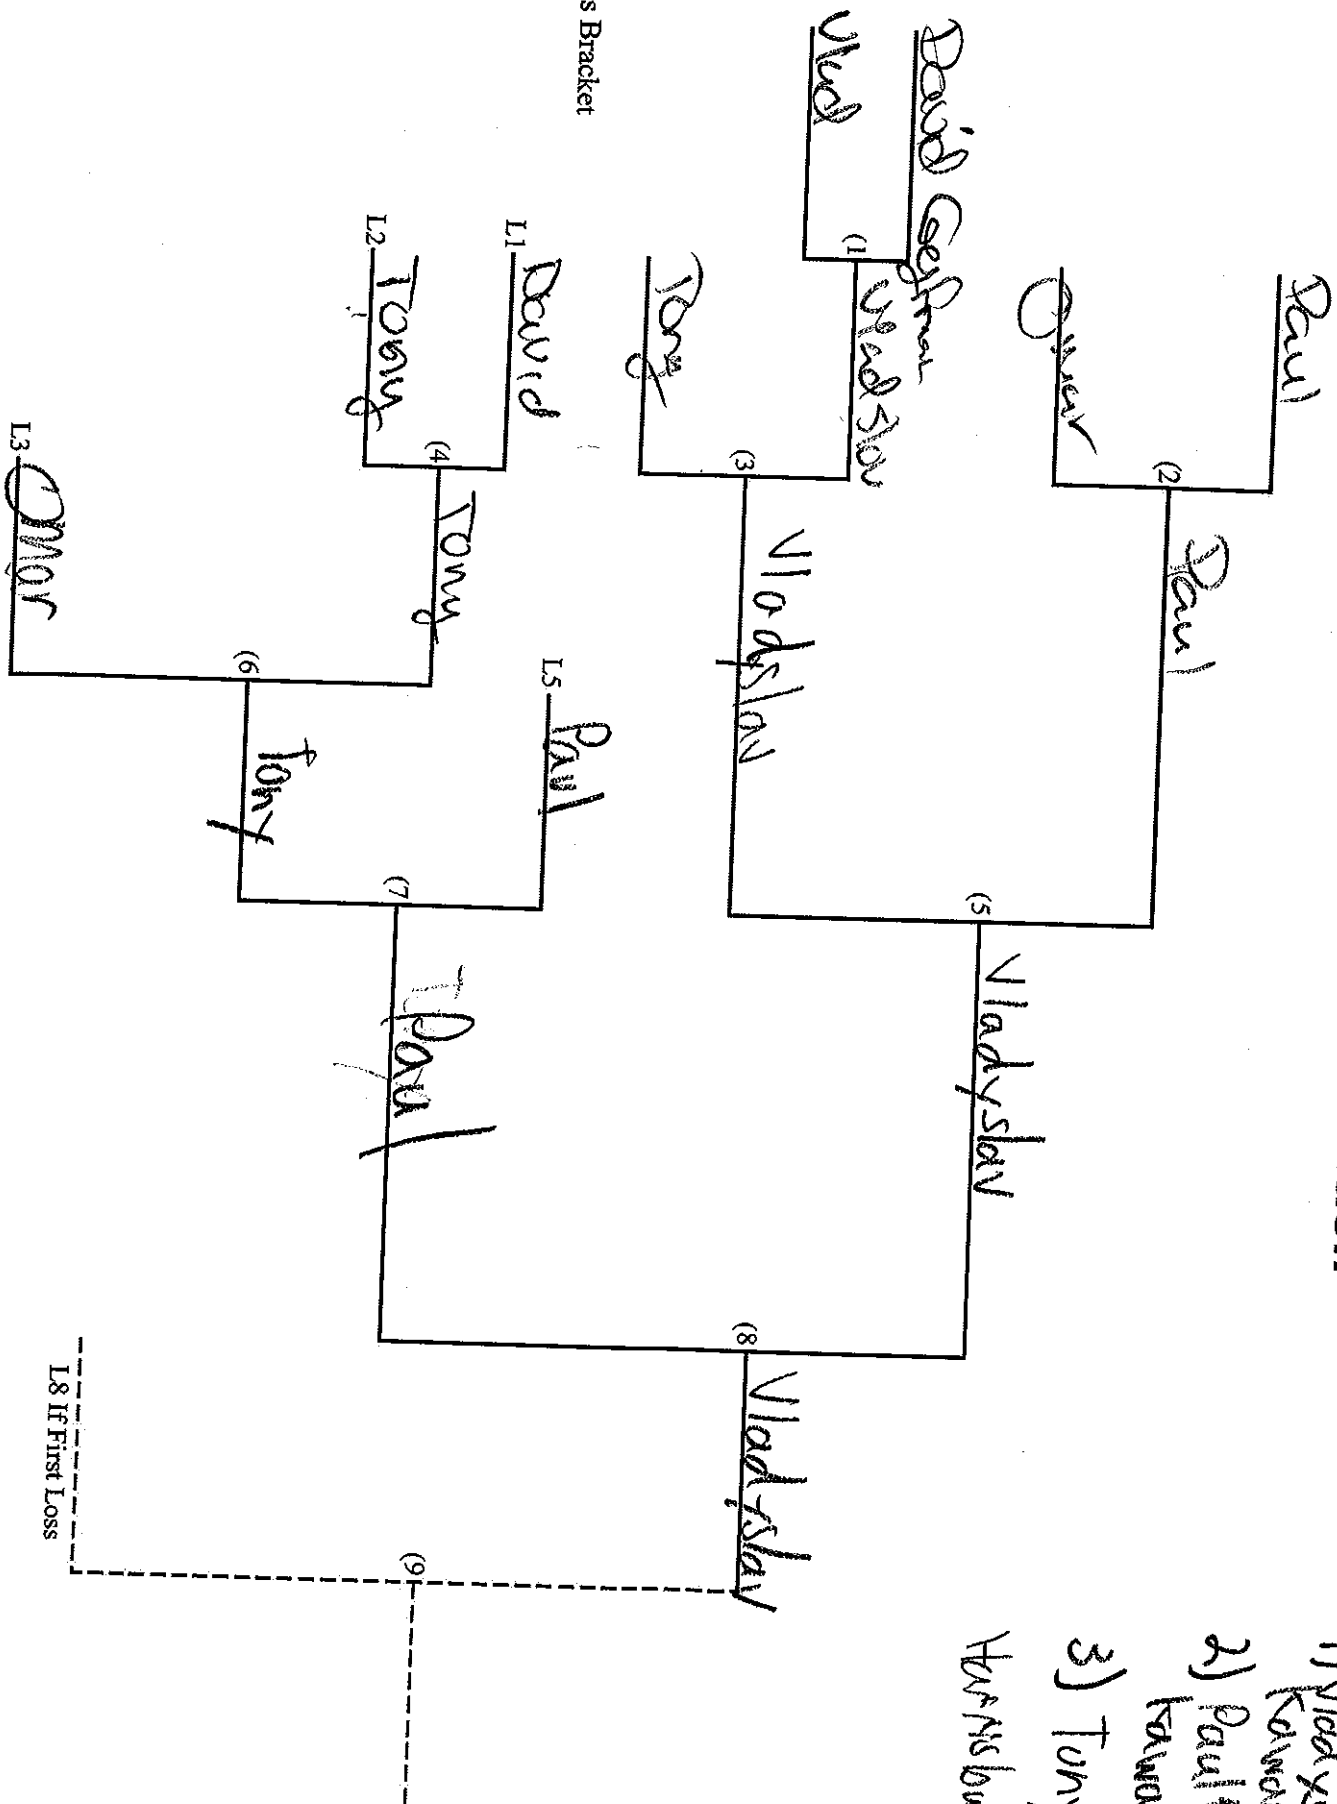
s Bracket

David Geoffrion
Vlad
(1 Vladslav
Paul
Omar
(2 Paul
Tony
(3 Vladyslav
L1 David
L2 Tony
(4 Tony
L3 Omar
(6 Tony
L5 Paul
(7 Paul
(5 Vladyslav
(8 Vladyslav
(9
L8 If First Loss

1) Vlad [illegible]
Ro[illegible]
2) Paul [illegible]
Fo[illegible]
3) Tony
Har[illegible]